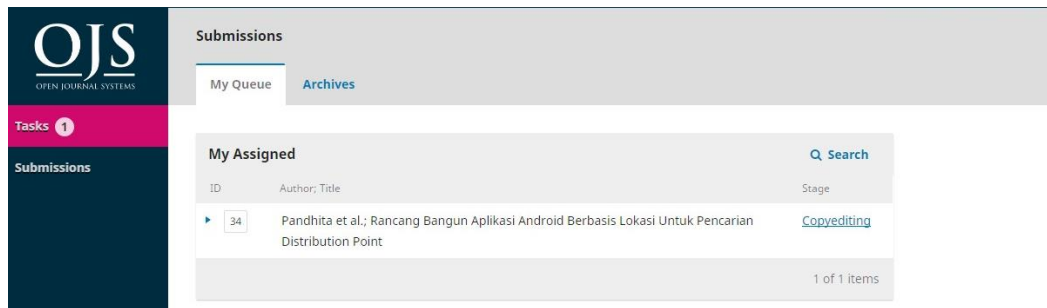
OJS
OPEN JOURNAL SYSTEMS

Tasks 1

Submissions

Submissions

My Queue Archives

My Assigned

Search

| ID | Author; Title | Stage |
|---|---|---|
| 34 | Pandhita et al.; Rancang Bangun Aplikasi Android Berbasis Lokasi Untuk Pencarian Distribution Point | Copyediting |

1 of 1 items